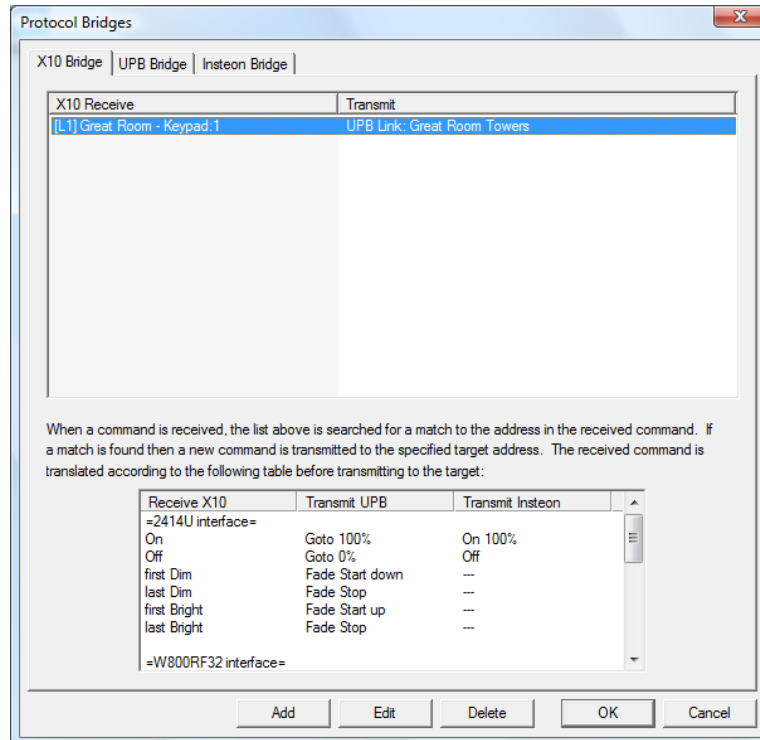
Protocol Bridges

X10 Bridge | UPB Bridge | Insteon Bridge

| X10 Receive | Transmit |
|---|---|
| [L1] Great Room - Keypad:1 | UPB Link: Great Room Towers |

When a command is received, the list above is searched for a match to the address in the received command. If a match is found then a new command is transmitted to the specified target address. The received command is translated according to the following table before transmitting to the target:

| Receive X10 | Transmit UPB | Transmit Insteon |
|---|---|---|
| =2414U interface= | | |
| On | Goto 100% | On 100% |
| Off | Goto 0% | Off |
| first Dim | Fade Start down | --- |
| last Dim | Fade Stop | --- |
| first Bright | Fade Start up | --- |
| last Bright | Fade Stop | --- |
| =W800RF32 interface= | | |

Add | Edit | Delete | OK | Cancel